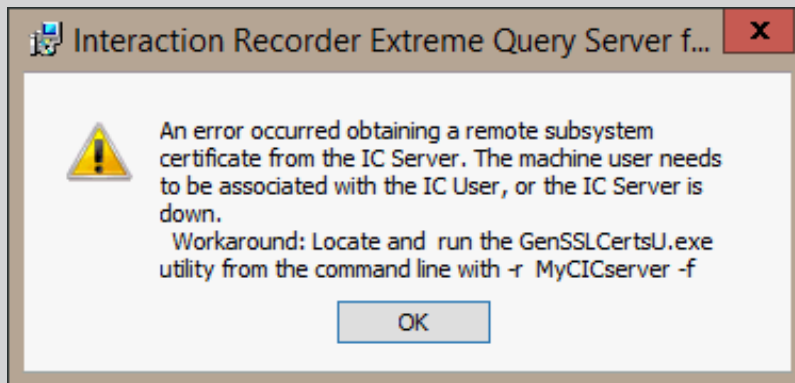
Interaction Recorder Extreme Query Server f...

x

An error occurred obtaining a remote subsystem certificate from the IC Server. The machine user needs to be associated with the IC User, or the IC Server is down.
Workaround: Locate and run the GenSSLCertsU.exe utility from the command line with -r MyCICserver -f

OK